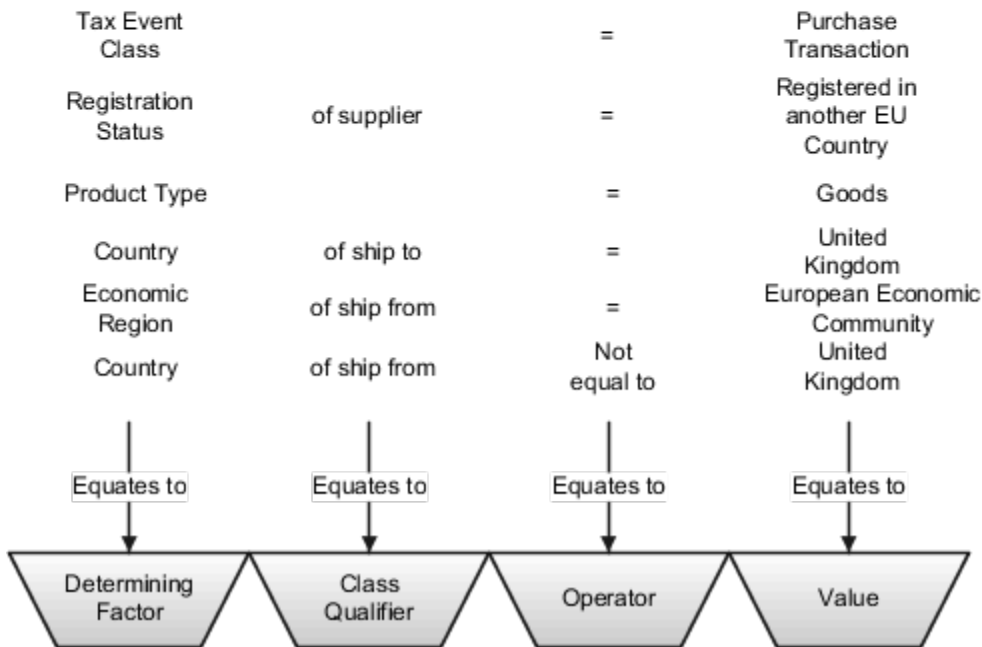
| | | | |
|---|---|---|---|
| Tax Event Class | | = | Purchase Transaction |
| Registration Status | of supplier | = | Registered in another EU Country |
| Product Type | | = | Goods |
| Country | of ship to | = | United Kingdom |
| Economic Region | of ship from | = | European Economic Community |
| Country | of ship from | Not equal to | United Kingdom |

Equates to

Equates to

Equates to

Equates to

Determining Factor

Class Qualifier

Operator

Value